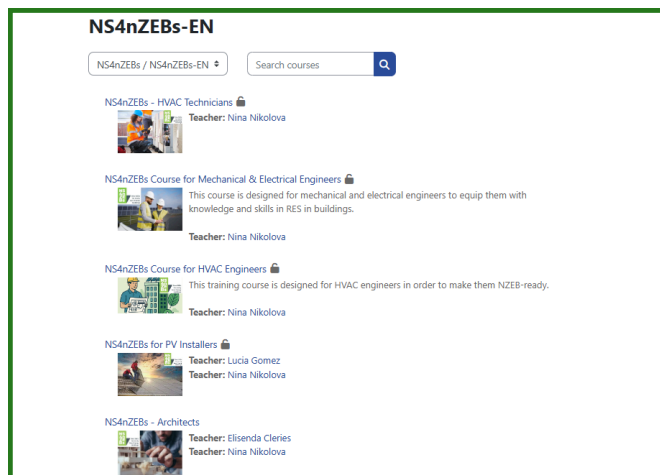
NS4nZEBs-EN

NS4nZEBs / NS4nZEBs-EN

Search courses

NS4nZEBs - HVAC Technicians
Teacher: Nina Nikolova

NS4nZEBs Course for Mechanical & Electrical Engineers
This course is designed for mechanical and electrical engineers to equip them with knowledge and skills in RES in buildings.
Teacher: Nina Nikolova

NS4nZEBs Course for HVAC Engineers
This training course is designed for HVAC engineers in order to make them NZEB-ready.
Teacher: Nina Nikolova

NS4nZEBs for PV Installers
Teacher: Lucia Gomez
Teacher: Nina Nikolova

NS4nZEBs - Architects
Teacher: Elisenda Cleries
Teacher: Nina Nikolova